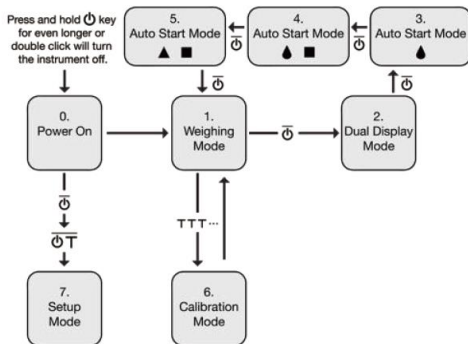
Press and hold ⏻ key for even longer or double click will turn the instrument off.

5.
Auto Start Mode
▲ ■

4.
Auto Start Mode
● ■

3.
Auto Start Mode
●

$\bar{O}$

$\bar{O}$

$\bar{O}$

$\bar{O}$

0.
Power On

1.
Weighing Mode

2.
Dual Display Mode

$\bar{O}$

$\bar{O}$

$\overline{O T}$

TTT...

7.
Setup Mode

6.
Calibration Mode